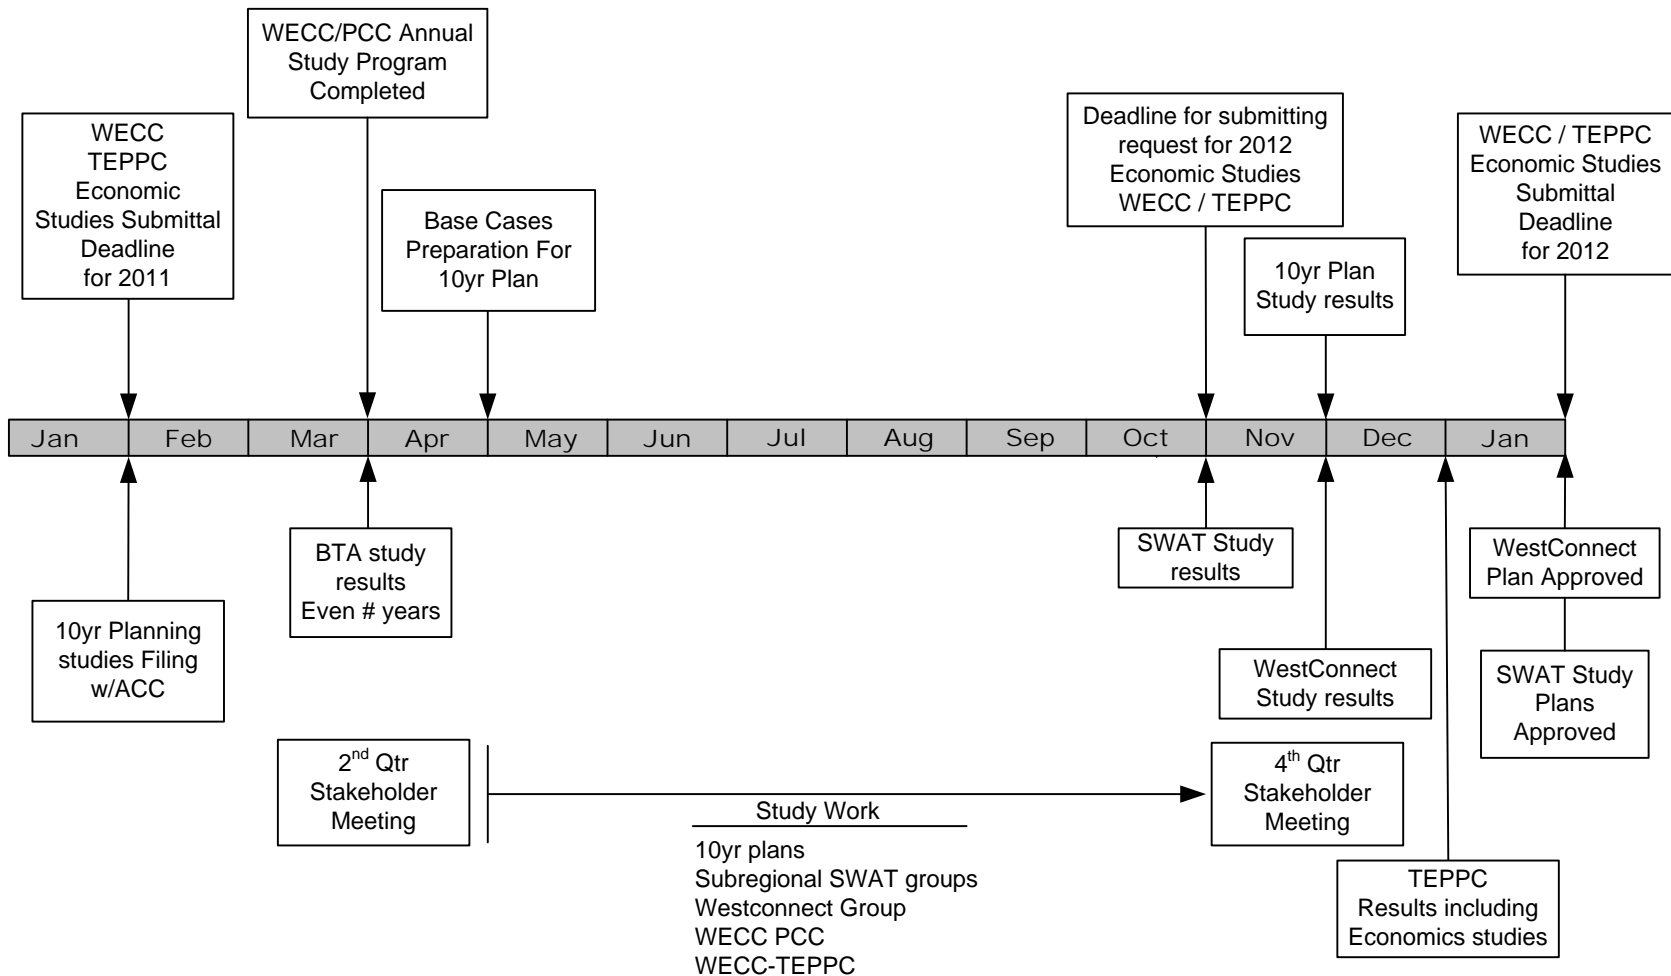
WECC/PCC Annual Study Program Completed

WECC TEPPC Economic Studies Submittal Deadline for 2011

Base Cases Preparation For 10yr Plan

Deadline for submitting request for 2012 Economic Studies WECC / TEPPC

10yr Plan Study results

WECC / TEPPC Economic Studies Submittal Deadline for 2012

| Jan | Feb | Mar | Apr | May | Jun | Jul | Aug | Sep | Oct | Nov | Dec | Jan |
|---|---|---|---|---|---|---|---|---|---|---|---|---|

BTA study results Even # years

SWAT Study results

WestConnect Plan Approved

10yr Planning studies Filing w/ACC

WestConnect Study results

SWAT Study Plans Approved

2$^{nd}$ Qtr Stakeholder Meeting

Study Work

10yr plans
Subregional SWAT groups
Westconnect Group
WECC PCC
WECC-TEPPC

4$^{th}$ Qtr Stakeholder Meeting

TEPPC Results including Economics studies